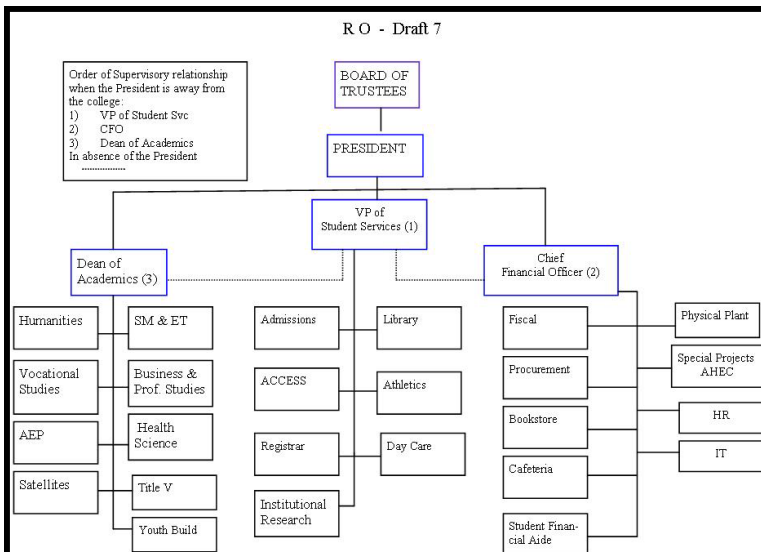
R O - Draft 7

Order of Supervisory relationship when the President is away from the college:
1) VP of Student Svc
2) CFO
3) Dean of Academics
In absence of the President

BOARD OF TRUSTEES

PRESIDENT

VP of Student Services (1)

Dean of Academics (3)

Chief Financial Officer (2)

Humanities

SM & ET

Vocational Studies

Business & Prof. Studies

AEP

Health Science

Satellites

Title V

Youth Build

Admissions

Library

ACCESS

Athletics

Registrar

Day Care

Institutional Research

Fiscal

Physical Plant

Procurement

Special Projects AHEC

Bookstore

HR

Cafeteria

IT

Student Financial Aide